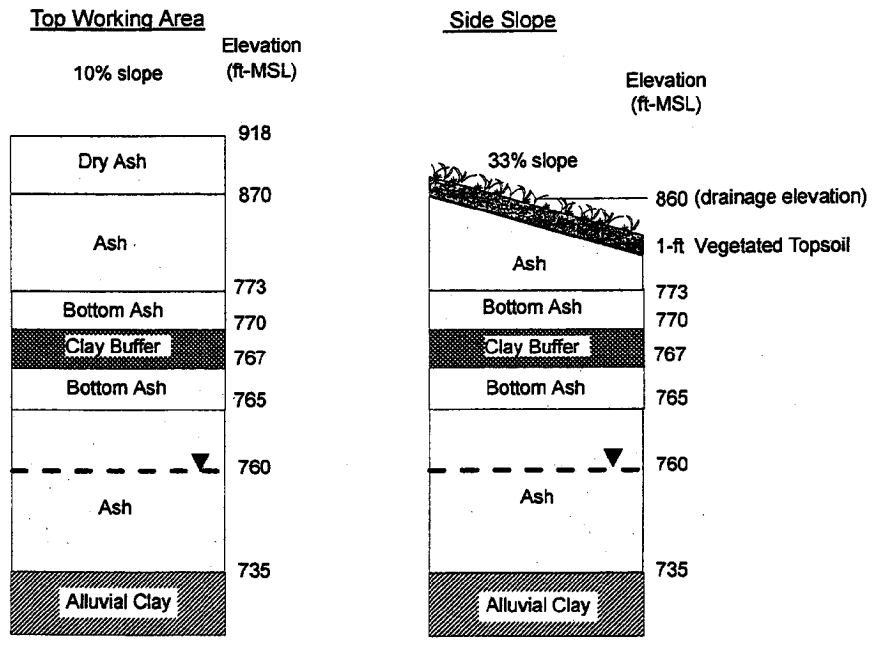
Top Working Area

Elevation (ft-MSL)

10% slope

918

Dry Ash

870

Ash

773

Bottom Ash

770

Clay Buffer

767

Bottom Ash

765

760

Ash

735

Alluvial Clay

Side Slope

Elevation (ft-MSL)

33% slope

860 (drainage elevation)

1-ft Vegetated Topsoil

Ash

773

Bottom Ash

770

Clay Buffer

767

Bottom Ash

765

760

Ash

735

Alluvial Clay